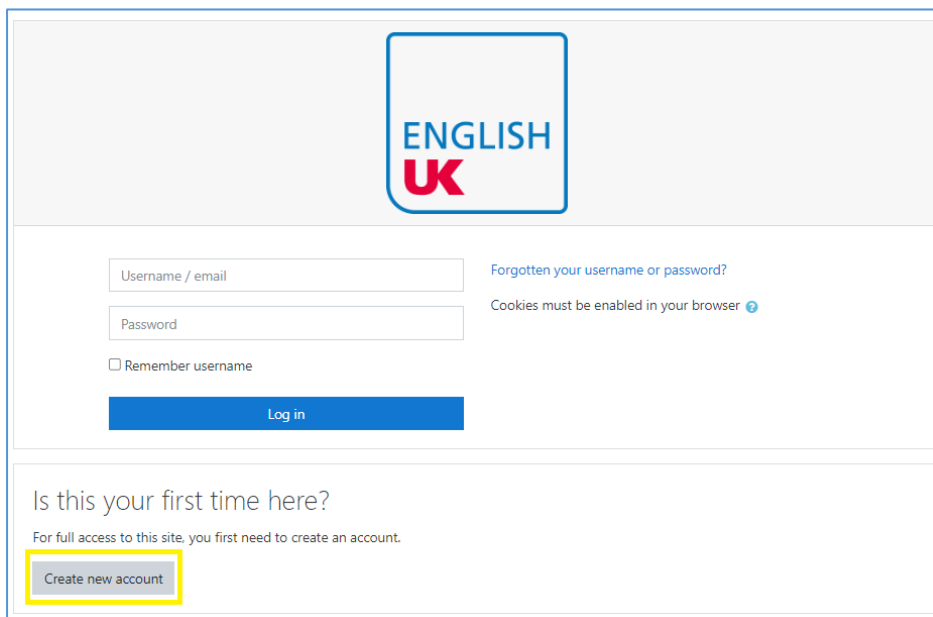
ENGLISH
UK

Username / email

Password

Remember username

Log in

Forgotten your username or password?

Cookies must be enabled in your browser

Is this your first time here?

For full access to this site, you first need to create an account.

Create new account